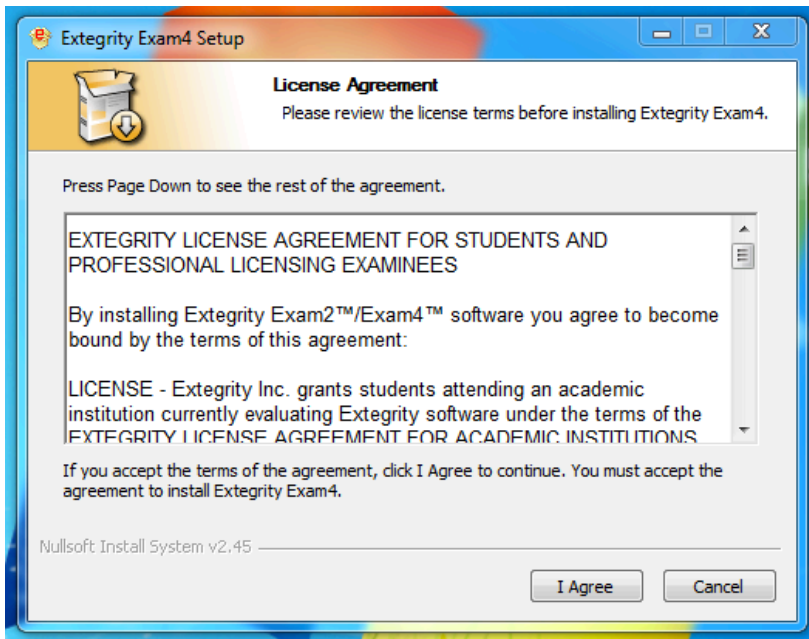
Extegrity Exam4 Setup

License Agreement

Please review the license terms before installing Extegrity Exam4.

Press Page Down to see the rest of the agreement.

EXTEGRITY LICENSE AGREEMENT FOR STUDENTS AND PROFESSIONAL LICENSING EXAMINEES

By installing Extegrity Exam2™/Exam4™ software you agree to become bound by the terms of this agreement:

LICENSE - Extegrity Inc. grants students attending an academic institution currently evaluating Extegrity software under the terms of the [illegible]

If you accept the terms of the agreement, click I Agree to continue. You must accept the agreement to install Extegrity Exam4.

Nullsoft Install System v2.45

I Agree

Cancel